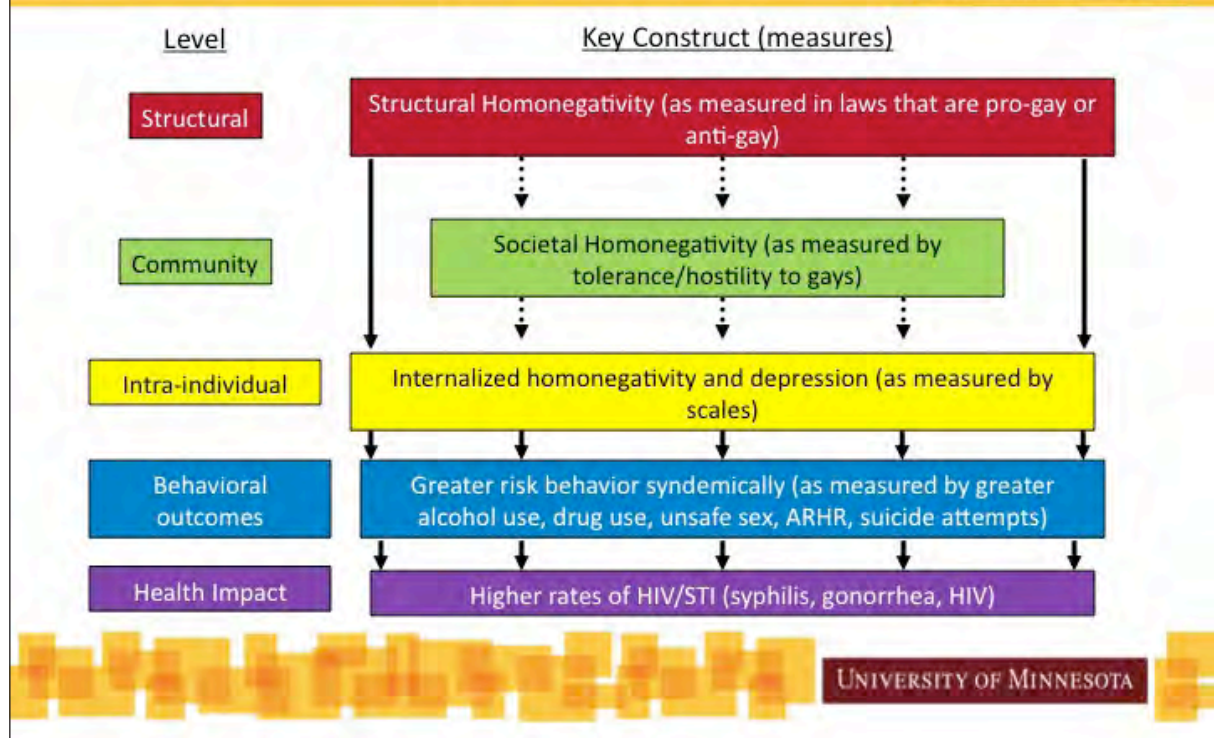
Level

Key Construct (measures)

Structural

Structural Homonegativity (as measured in laws that are pro-gay or anti-gay)

Community

Societal Homonegativity (as measured by tolerance/hostility to gays)

Intra-individual

Internalized homonegativity and depression (as measured by scales)

Behavioral outcomes

Greater risk behavior syndemically (as measured by greater alcohol use, drug use, unsafe sex, ARHR, suicide attempts)

Health Impact

Higher rates of HIV/STI (syphilis, gonorrhea, HIV)

UNIVERSITY OF MINNESOTA